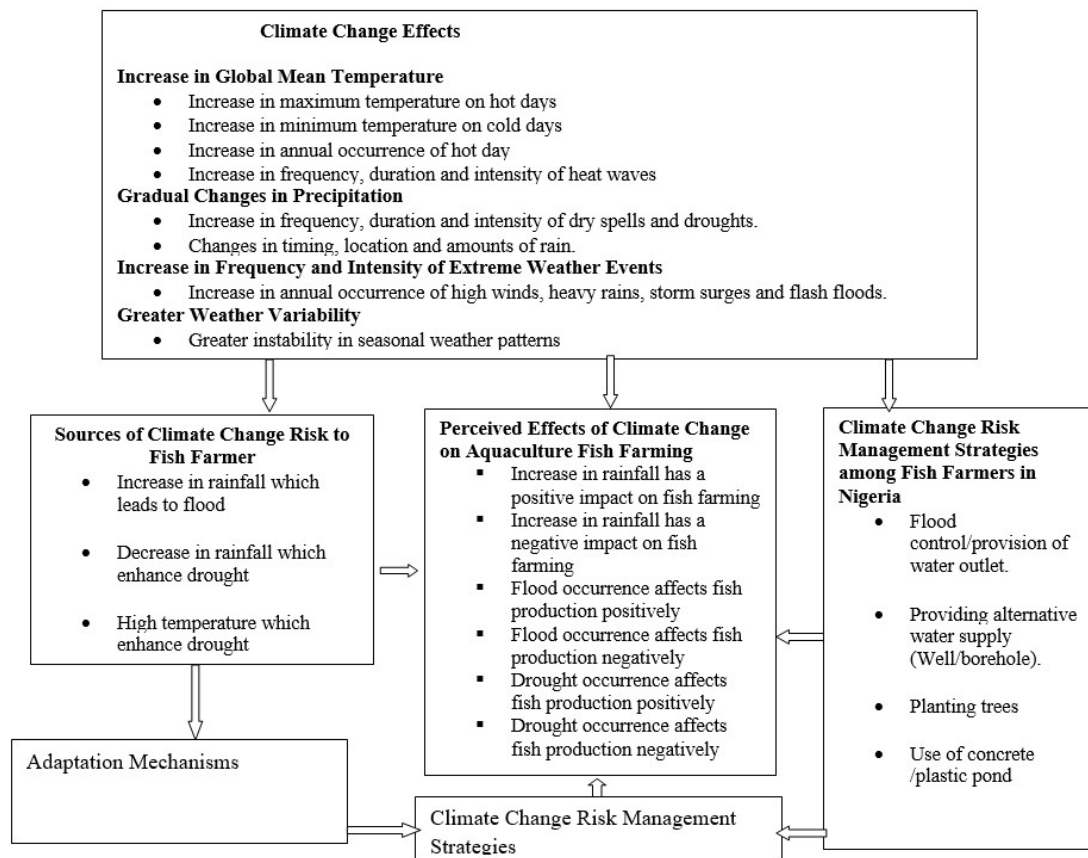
**Climate Change Effects**

**Increase in Global Mean Temperature**
- Increase in maximum temperature on hot days
- Increase in minimum temperature on cold days
- Increase in annual occurrence of hot day
- Increase in frequency, duration and intensity of heat waves

**Gradual Changes in Precipitation**
- Increase in frequency, duration and intensity of dry spells and droughts.
- Changes in timing, location and amounts of rain.

**Increase in Frequency and Intensity of Extreme Weather Events**
- Increase in annual occurrence of high winds, heavy rains, storm surges and flash floods.

**Greater Weather Variability**
- Greater instability in seasonal weather patterns

**Sources of Climate Change Risk to Fish Farmer**
- Increase in rainfall which leads to flood
- Decrease in rainfall which enhance drought
- High temperature which enhance drought

**Perceived Effects of Climate Change on Aquaculture Fish Farming**
- Increase in rainfall has a positive impact on fish farming
- Increase in rainfall has a negative impact on fish farming
- Flood occurrence affects fish production positively
- Flood occurrence affects fish production negatively
- Drought occurrence affects fish production positively
- Drought occurrence affects fish production negatively

**Climate Change Risk Management Strategies among Fish Farmers in Nigeria**
- Flood control/provision of water outlet.
- Providing alternative water supply (Well/borehole).
- Planting trees
- Use of concrete /plastic pond

Adaptation Mechanisms

Climate Change Risk Management Strategies